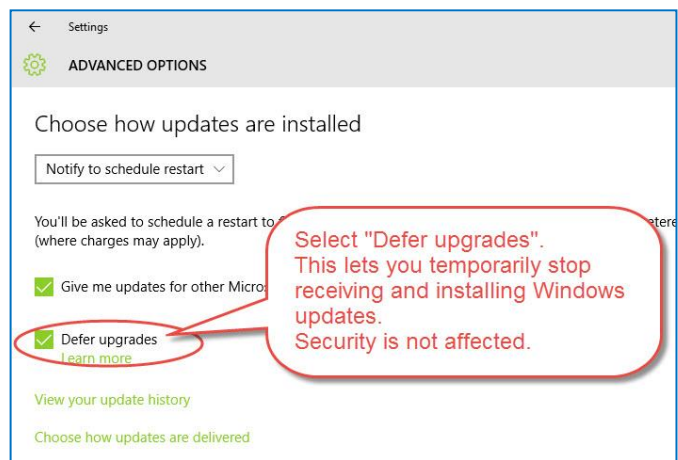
Settings

ADVANCED OPTIONS

Choose how updates are installed

Notify to schedule restart

You'll be asked to schedule a restart to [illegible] etere (where charges may apply).

Give me updates for other Micros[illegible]

Defer upgrades
Learn more

View your update history

Choose how updates are delivered

Select "Defer upgrades".
This lets you temporarily stop receiving and installing Windows updates.
Security is not affected.